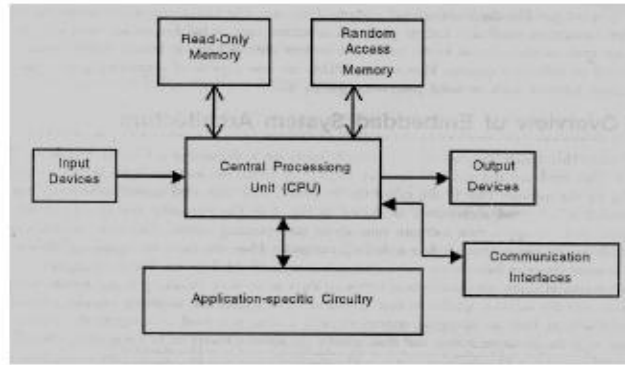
Read-Only Memory

Random Access Memory

Overview of Embedded System Architecture

Input Devices

Central Processiong Unit (CPU)

Output Devices

Communication Interfaces

Application-specific Circuitry